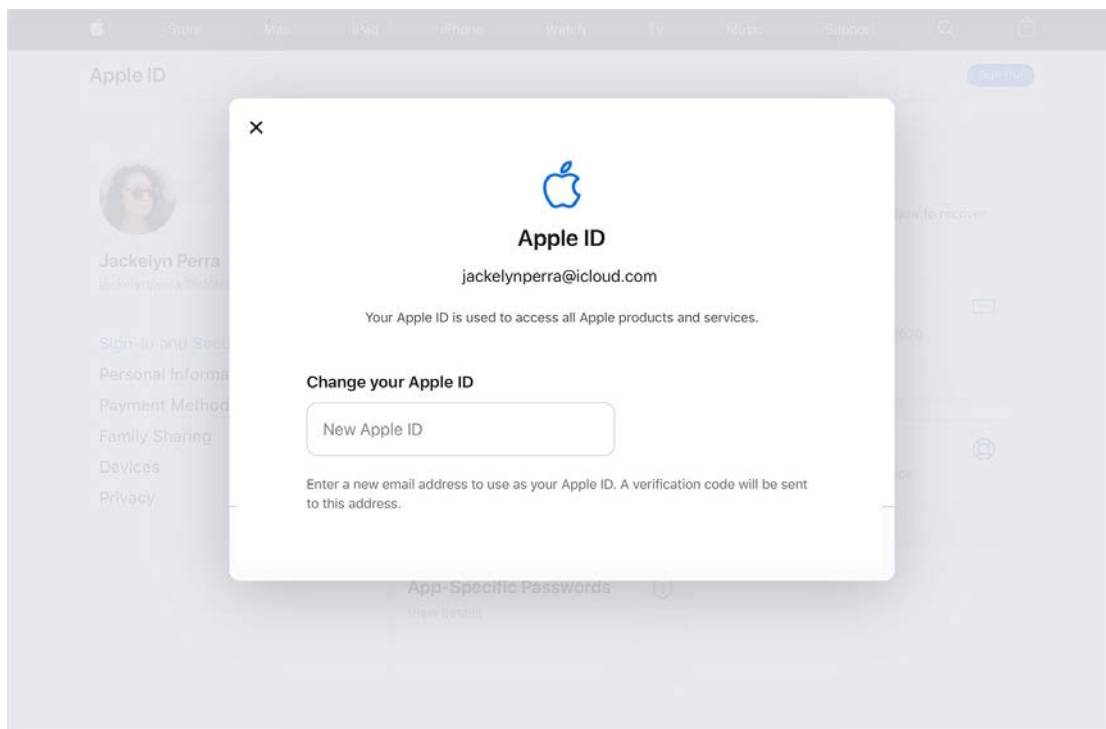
Store Mac iPad iPhone Watch TV Music Support

Apple ID

Sign Out

Jackelyn Perra

Sign-In and Secu

Personal Informa

Payment Method

Family Sharing

Devices

Privacy

×

Apple ID

jackelynperra@icloud.com

Your Apple ID is used to access all Apple products and services.

Change your Apple ID

New Apple ID

Enter a new email address to use as your Apple ID. A verification code will be sent to this address.

App-Specific Passwords

View Details